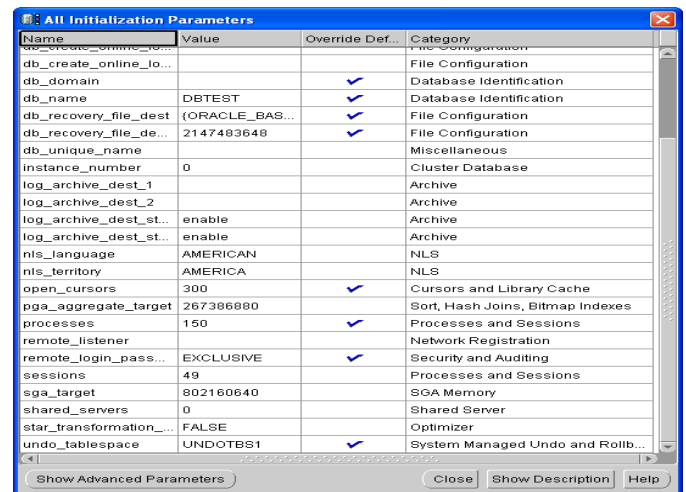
All Initialization Parameters

| Name | Value | Override Def... | Category |
|---|---|---|---|
| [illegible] | | | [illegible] |
| db_create_online_lo... | | | File Configuration |
| db_domain | | ✔ | Database Identification |
| db_name | DBTEST | ✔ | Database Identification |
| db_recovery_file_dest | {ORACLE_BAS... | ✔ | File Configuration |
| db_recovery_file_de... | 2147483648 | ✔ | File Configuration |
| db_unique_name | | | Miscellaneous |
| instance_number | 0 | | Cluster Database |
| log_archive_dest_1 | | | Archive |
| log_archive_dest_2 | | | Archive |
| log_archive_dest_st... | enable | | Archive |
| log_archive_dest_st... | enable | | Archive |
| nls_language | AMERICAN | | NLS |
| nls_territory | AMERICA | | NLS |
| open_cursors | 300 | ✔ | Cursors and Library Cache |
| pga_aggregate_target | 267386880 | | Sort, Hash Joins, Bitmap Indexes |
| processes | 150 | ✔ | Processes and Sessions |
| remote_listener | | | Network Registration |
| remote_login_pass... | EXCLUSIVE | ✔ | Security and Auditing |
| sessions | 49 | | Processes and Sessions |
| sga_target | 802160640 | | SGA Memory |
| shared_servers | 0 | | Shared Server |
| star_transformation_... | FALSE | | Optimizer |
| undo_tablespace | UNDOTBS1 | ✔ | System Managed Undo and Rollb... |

Show Advanced Parameters

Close Show Description Help